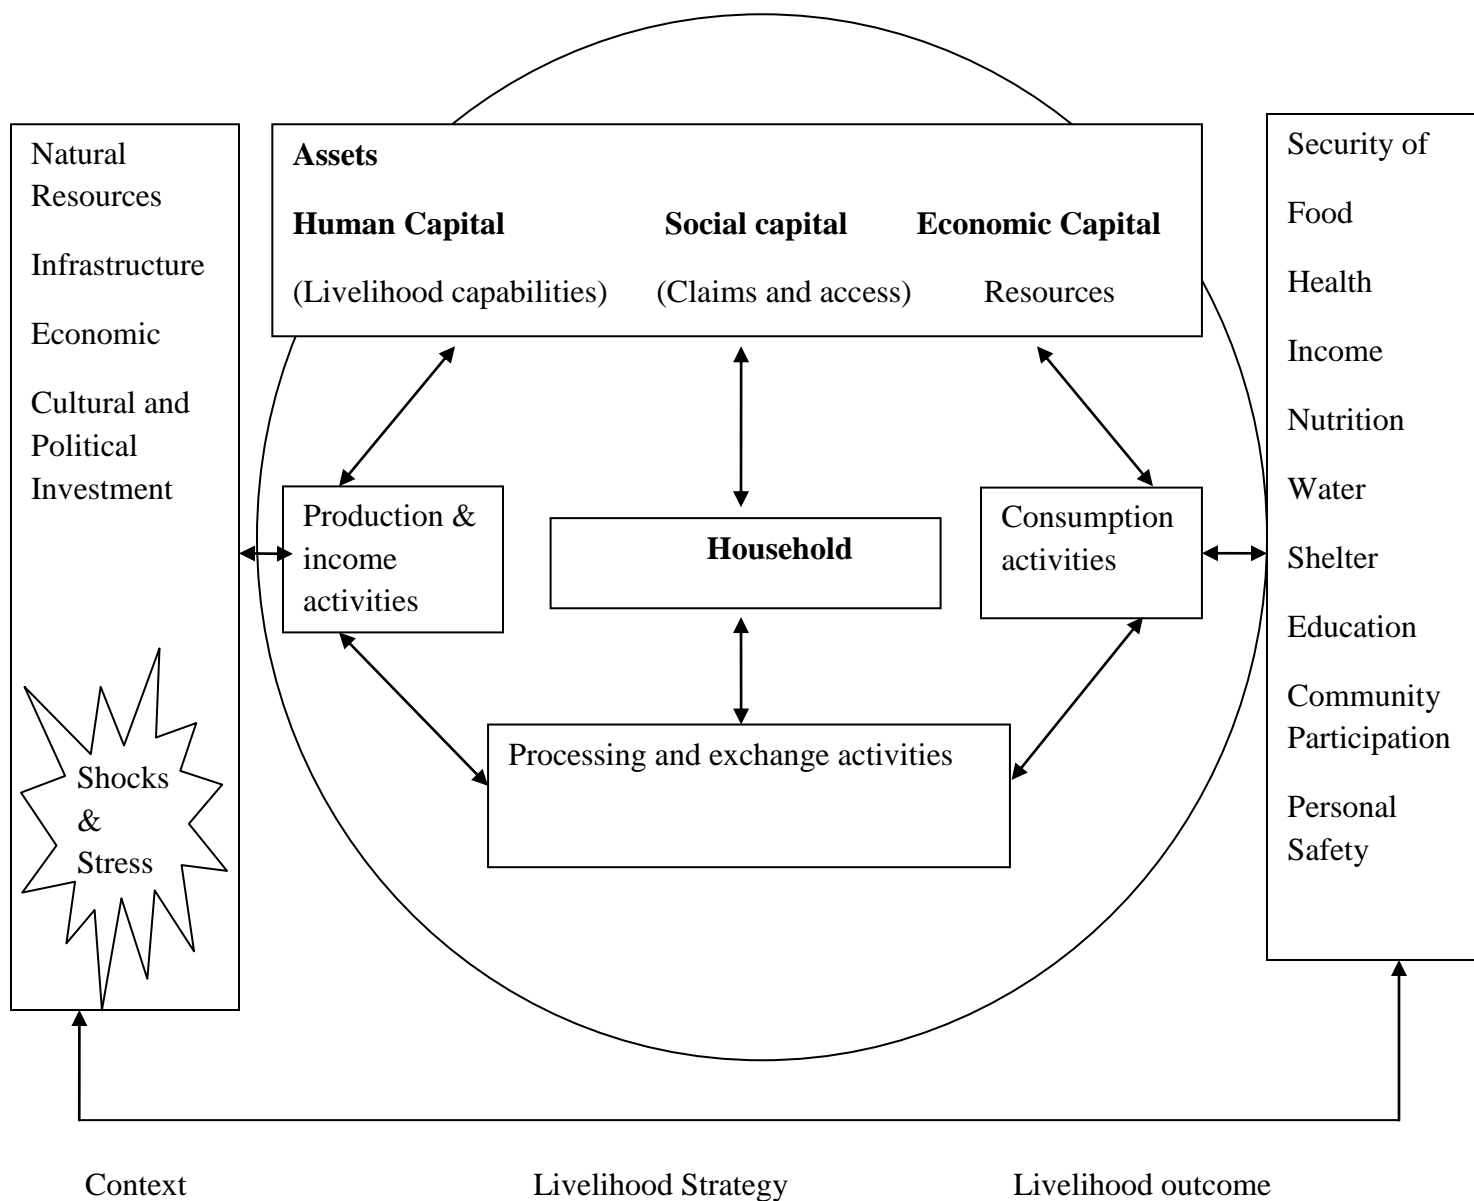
Natural Resources

Infrastructure

Economic

Cultural and Political Investment

Shocks & Stress

Assets

Human Capital

(Livelihood capabilities)

Social capital

(Claims and access)

Economic Capital

Resources

Production & income activities

Household

Consumption activities

Processing and exchange activities

Security of

Food

Health

Income

Nutrition

Water

Shelter

Education

Community Participation

Personal Safety

Context

Livelihood Strategy

Livelihood outcome